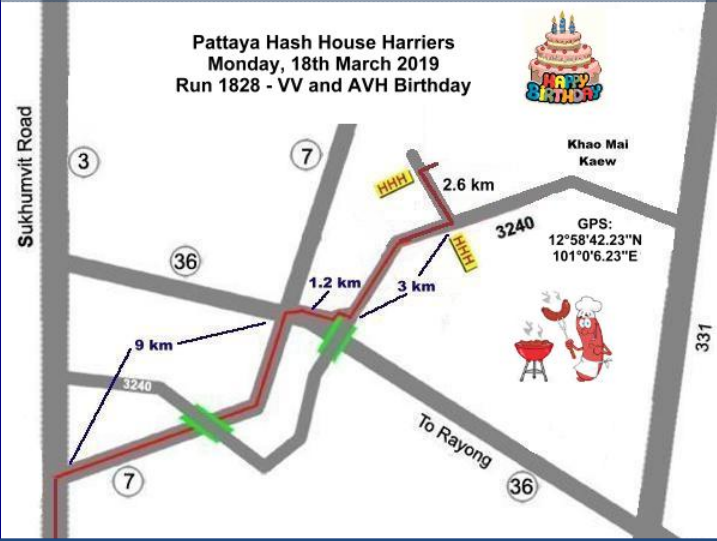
Pattaya Hash House Harriers
Monday, 18th March 2019
Run 1828 - VV and AVH Birthday

HAPPY BIRTHDAY

Sukhumvit Road

3

7

Khao Mai Kaew

HHH

2.6 km

3240

GPS:
12°58'42.23"N
101°0'6.23"E

HHH

36

1.2 km

3 km

9 km

3240

331

To Rayong

7

36